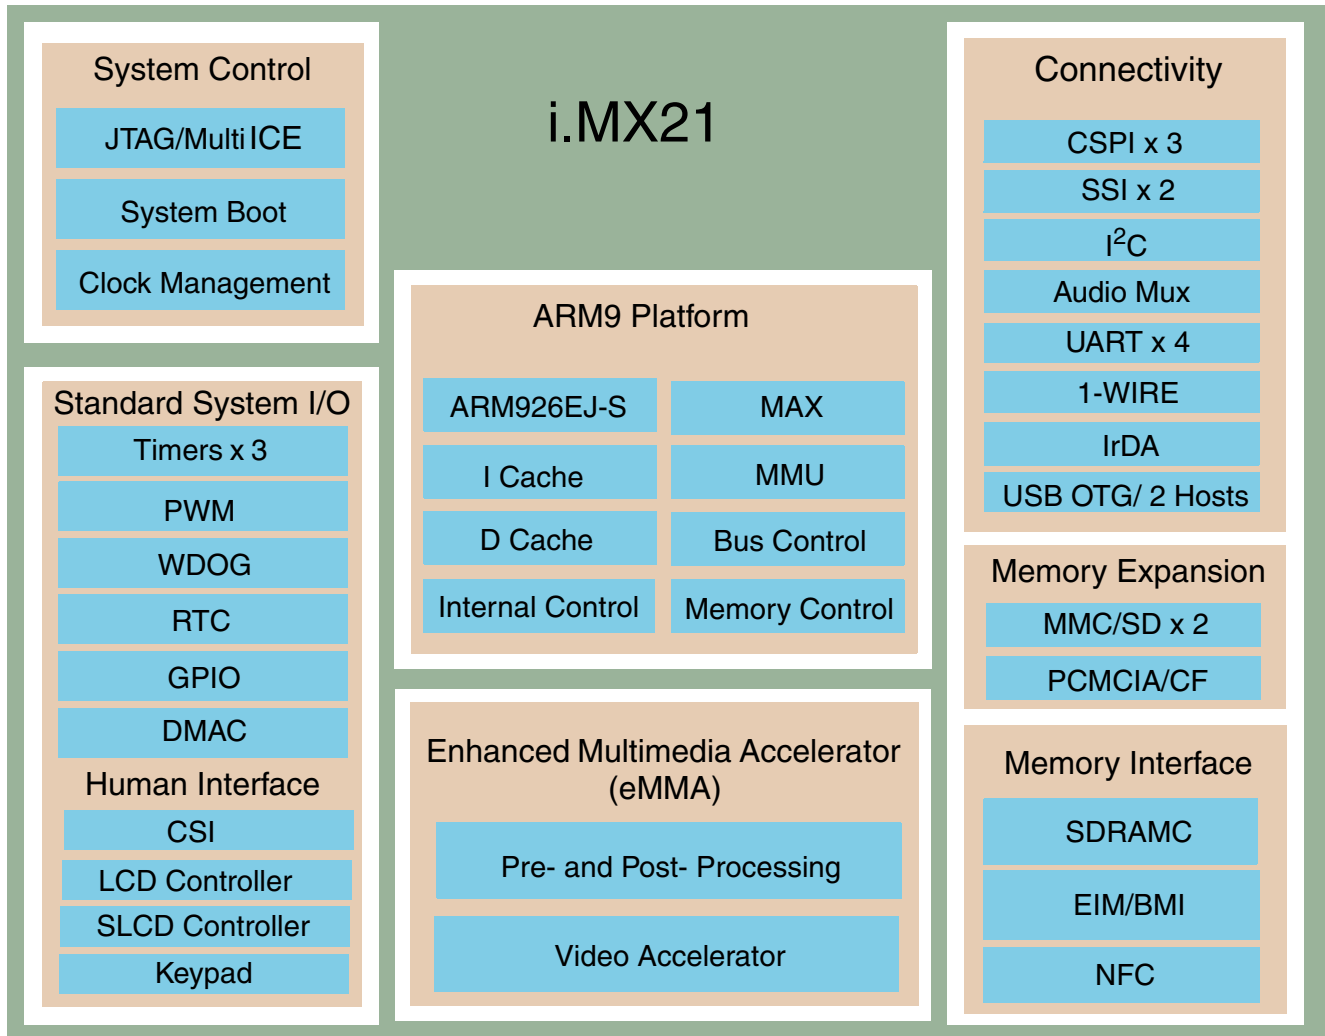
System Control

JTAG/Multi ICE

System Boot

Clock Management

i.MX21

Connectivity

CSPI x 3

SSI x 2

$I^2C$

Audio Mux

UART x 4

1-WIRE

IrDA

USB OTG/ 2 Hosts

Standard System I/O

Timers x 3

PWM

WDOG

RTC

GPIO

DMAC

Human Interface

CSI

LCD Controller

SLCD Controller

Keypad

ARM9 Platform

ARM926EJ-S

MAX

I Cache

MMU

D Cache

Bus Control

Internal Control

Memory Control

Memory Expansion

MMC/SD x 2

PCMCIA/CF

Enhanced Multimedia Accelerator (eMMA)

Pre- and Post- Processing

Video Accelerator

Memory Interface

SDRAMC

EIM/BMI

NFC